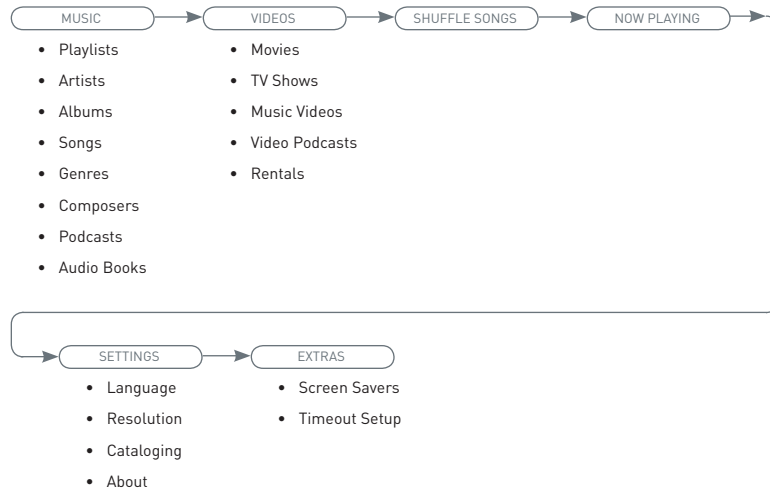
MUSIC

- Playlists
- Artists
- Albums
- Songs
- Genres
- Composers
- Podcasts
- Audio Books

VIDEOS

- Movies
- TV Shows
- Music Videos
- Video Podcasts
- Rentals

SHUFFLE SONGS

NOW PLAYING

SETTINGS

- Language
- Resolution
- Cataloging
- About

EXTRAS

- Screen Savers
- Timeout Setup